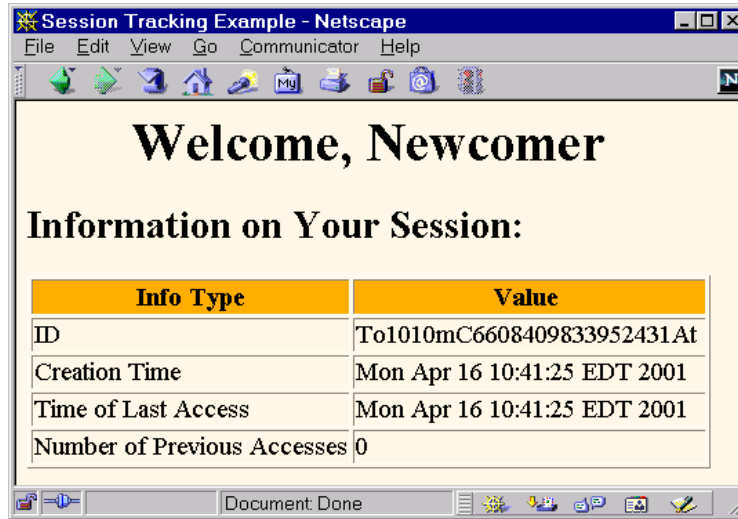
Session Tracking Example - Netscape

File Edit View Go Communicator Help

Welcome, Newcomer

Information on Your Session:

| Info Type | Value |
|---|---|
| ID | To1010mC6608409833952431At |
| Creation Time | Mon Apr 16 10:41:25 EDT 2001 |
| Time of Last Access | Mon Apr 16 10:41:25 EDT 2001 |
| Number of Previous Accesses | 0 |

Document: Done